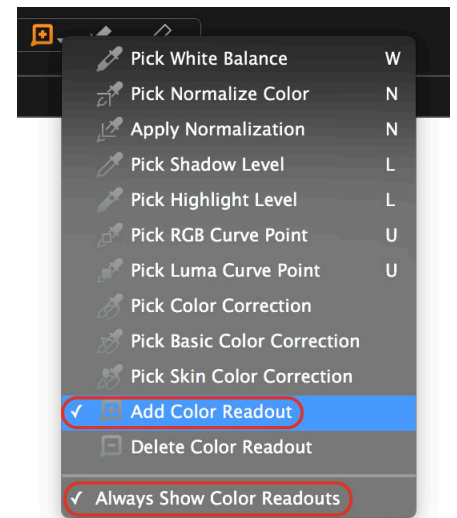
Pick White Balance W
Pick Normalize Color N
Apply Normalization N
Pick Shadow Level L
Pick Highlight Level L
Pick RGB Curve Point U
Pick Luma Curve Point U
Pick Color Correction
Pick Basic Color Correction
Pick Skin Color Correction
✓ Add Color Readout
Delete Color Readout
✓ Always Show Color Readouts